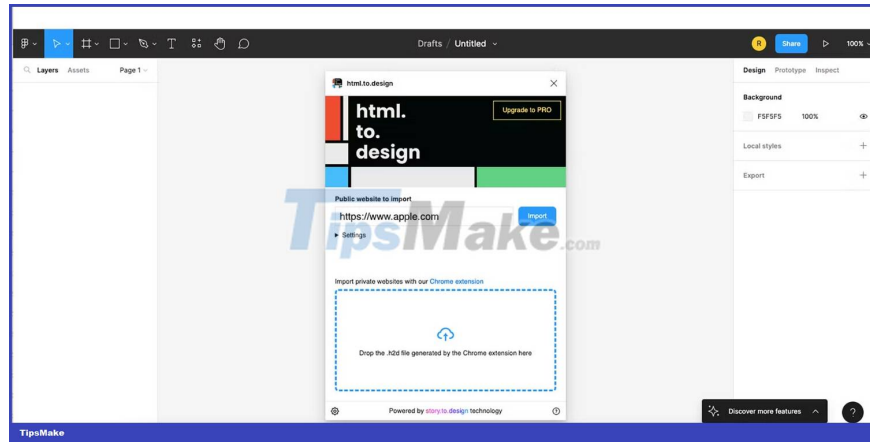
Drafts / Untitled

R Share 100%

Layers Assets Page 1

Design Prototype Inspect

Background

F5F5F5 100%

Local styles

Export

html.to.design

html. to. design

Upgrade to PRO

Public website to import

https://www.apple.com

Import

▸ Settings

TipsMake.com

Import private websites with our Chrome extension

Drop the .h2d file generated by the Chrome extension here

Powered by story.to.design technology

Discover more features

?

TipsMake